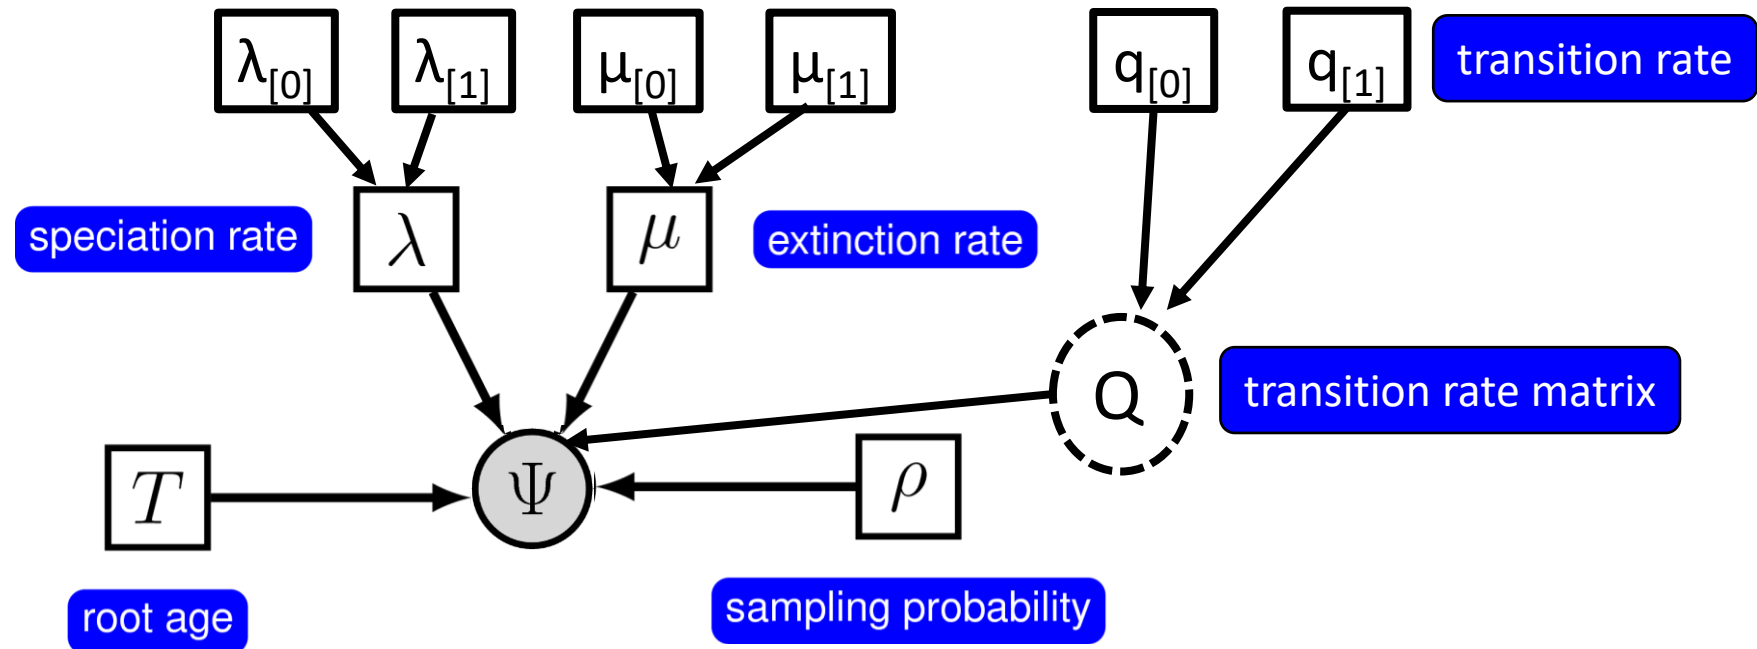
$\lambda_{[0]}$ $\lambda_{[1]}$ $\mu_{[0]}$ $\mu_{[1]}$ $q_{[0]}$ $q_{[1]}$ transition rate

speciation rate $\lambda$ $\mu$ extinction rate

Q transition rate matrix

$T$ $\Psi$ $\rho$

root age sampling probability